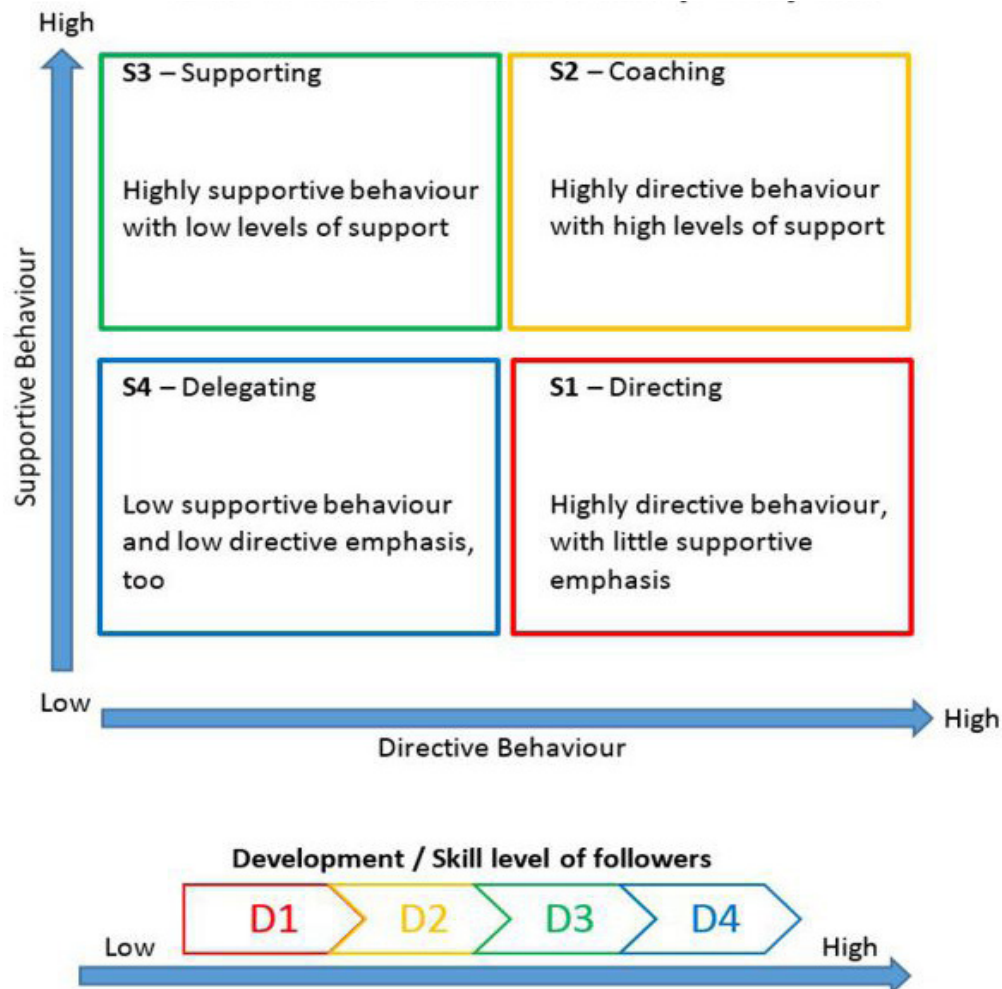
High

S3 – Supporting

Highly supportive behaviour with low levels of support

S2 – Coaching

Highly directive behaviour with high levels of support

Supportive Behaviour

S4 – Delegating

Low supportive behaviour and low directive emphasis, too

S1 – Directing

Highly directive behaviour, with little supportive emphasis

Low

High

Directive Behaviour

Development / Skill level of followers

D1

D2

D3

D4

Low

High